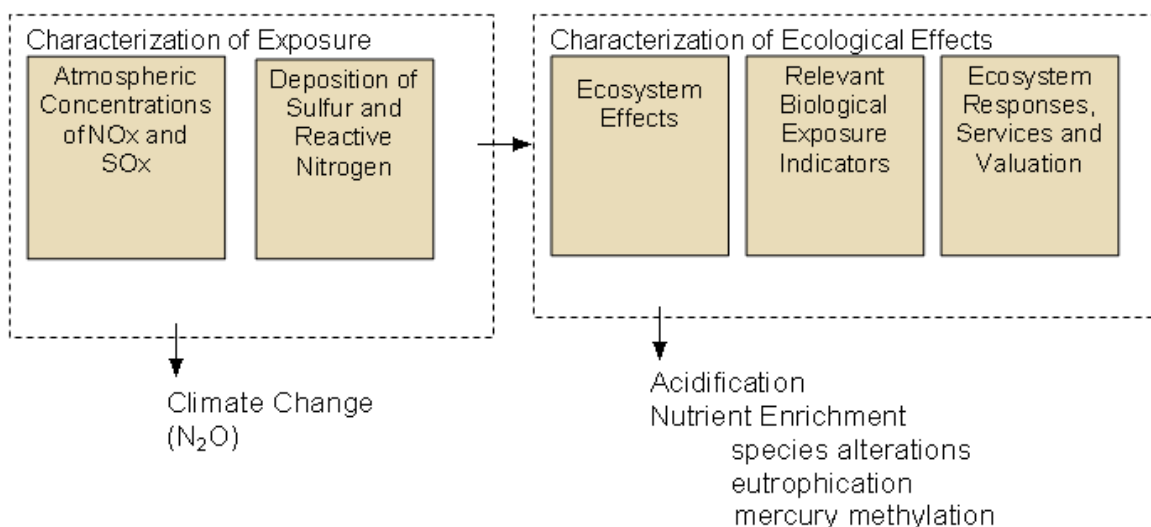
Characterization of Exposure

Atmospheric Concentrations of NOx and SOx

Deposition of Sulfur and Reactive Nitrogen

Characterization of Ecological Effects

Ecosystem Effects

Relevant Biological Exposure Indicators

Ecosystem Responses, Services and Valuation

Climate Change ($N_2O$)

Acidification
Nutrient Enrichment
species alterations
eutrophication
mercury methylation